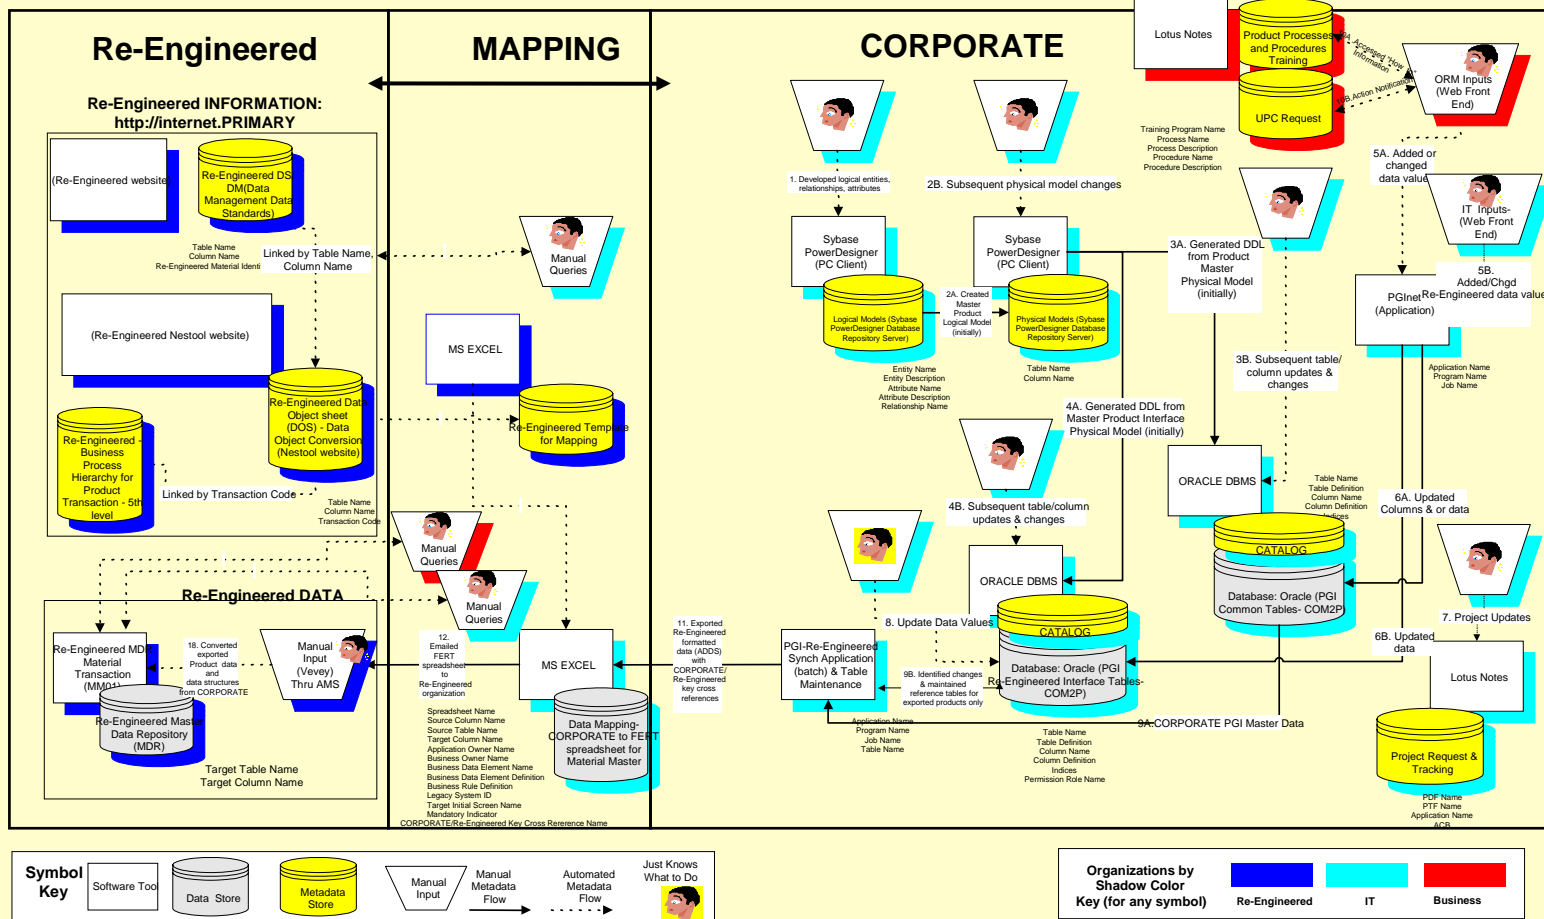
Re-Engineered

MAPPING

CORPORATE

Re-Engineered INFORMATION: http://internet.PRIMARY

(Re-Engineered website)

Re-Engineered DS DM(Data Management Data Standards)

Table Name
Column Name
Re-Engineered Material Identi

Linked by Table Name, Column Name

Manual Queries

(Re-Engineered Nestool website)

MS EXCEL

Re-Engineered Data Object sheet (DOS) - Data Object Conversion (Nestool website)

Re-Engineered Template for Mapping

Re-Engineered Business Process Hierarchy for Product Transaction - 5th level

Linked by Transaction Code

Table Name
Column Name
Transaction Code

Manual Queries

Manual Queries

Re-Engineered DATA

Re-Engineered MDM Material Transaction (MM01)

18. Converted exported Product data and data structures from CORPORATE

Manual Input (Vevey) Thru AMS

Re-Engineered Master Data Repository (MDR)

Target Table Name
Target Column Name

12. Emailed FERT spreadsheet to Re-Engineered organization

MS EXCEL

Data Mapping-CORPORATE to FERT spreadsheet for Material Master

Spreadsheet Name
Source Column Name
Source Table Name
Target Column Name
Application Owner Name
Business Owner Name
Business Data Element Name
Business Data Element Definition
Business Rule Definition
Legacy System ID
Target Initial Screen Name
Mandatory Indicator
CORPORATE/Re-Engineered Key Cross Rererence Name

11. Exported Re-Engineered formatted data (ADDS) with CORPORATE/Re-Engineered key cross references

1. Developed logical entities, relationships, attributes

2B. Subsequent physical model changes

Sybase PowerDesigner (PC Client)

Sybase PowerDesigner (PC Client)

Logical Models (Sybase PowerDesigner Database Repository Server)

2A. Created Master Product Logical Model (initially)

Physical Models (Sybase PowerDesigner Database Repository Server)

Entity Name
Entity Description
Attribute Name
Attribute Description
Relationship Name

Table Name
Column Name

Lotus Notes

Product Processes and Procedures Training

UPC Request

Training Program Name
Process Name
Process Description
Procedure Name
Procedure Description

4A. Accessed "How to" Information

11B. Action Notification

ORM Inputs (Web Front End)

5A. Added or changed data value

IT Inputs (Web Front End)

3A. Generated DDL from Product Master Physical Model (initially)

5B. Added/Chgd Re-Engineered data value

PGInet (Application)

Application Name
Program Name
Job Name

3B. Subsequent table/ column updates & changes

4A. Generated DDL from Master Product Interface Physical Model (initially)

ORACLE DBMS

Table Name
Table Definition
Column Name
Column Definition
Indices

6A. Updated Columns & or data

4B. Subsequent table/column updates & changes

CATALOG

Database: Oracle (PGI Common Tables- COM2P)

7. Project Updates

ORACLE DBMS

8. Update Data Values

6B. Updated data

PGI-Re-Engineered Synch Application (batch) & Table Maintenance

CATALOG

Database: Oracle (PGI Re-Engineered Interface Tables-COM2P)

9B. Identified changes & maintained reference tables for exported products only

Lotus Notes

Application Name
Program Name
Job Name
Table Name

9A.CORPORATE PGI Master Data

Table Name
Table Definition
Column Name
Column Definition
Indices
Permission Role Name

Project Request & Tracking

PDF Name
PTF Name
Application Name
ACB

Symbol Key

Software Tool

Data Store

Metadata Store

Manual Input

Manual Metadata Flow

Automated Metadata Flow

Just Knows What to Do

Organizations by Shadow Color Key (for any symbol)

Re-Engineered

IT

Business